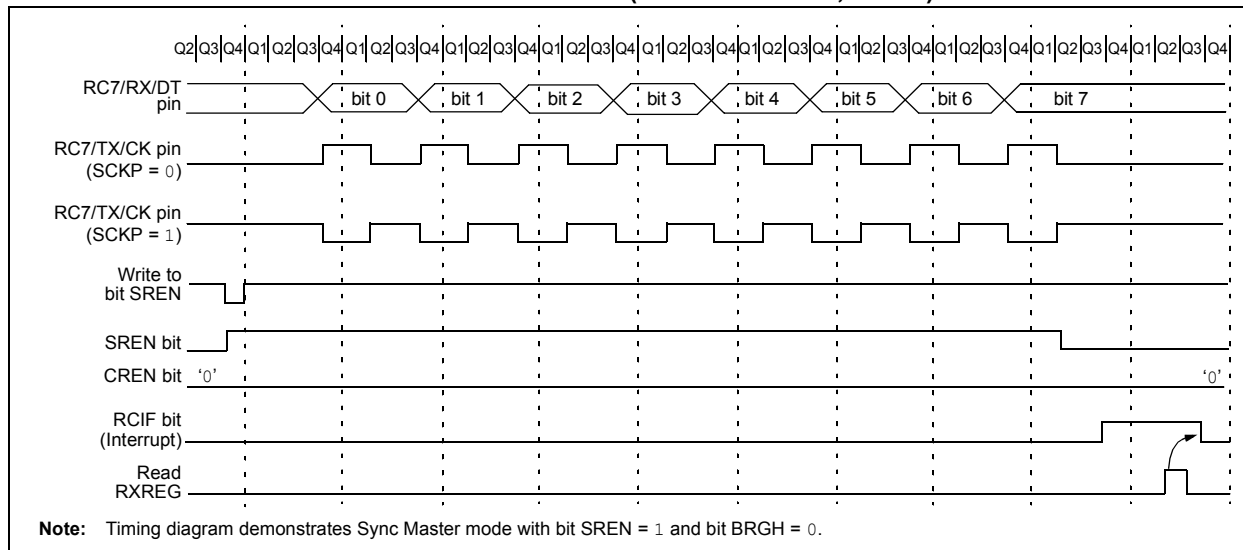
Q2 Q3 Q4 Q1 Q2 Q3 Q4 Q1 Q2 Q3 Q4 Q1 Q2 Q3 Q4 Q1 Q2 Q3 Q4 Q1 Q2 Q3 Q4 Q1 Q2 Q3 Q4 Q1 Q2 Q3 Q4 Q1 Q2 Q3 Q4 Q1 Q2 Q3 Q4 Q1 Q2 Q3 Q4

RC7/RX/DT pin

bit 0 bit 1 bit 2 bit 3 bit 4 bit 5 bit 6 bit 7

RC7/TX/CK pin (SCKP = 0)

RC7/TX/CK pin (SCKP = 1)

Write to bit SREN

SREN bit

CREN bit '0' '0'

RCIF bit (Interrupt)

Read RXREG

Note: Timing diagram demonstrates Sync Master mode with bit SREN = 1 and bit BRGH = 0.